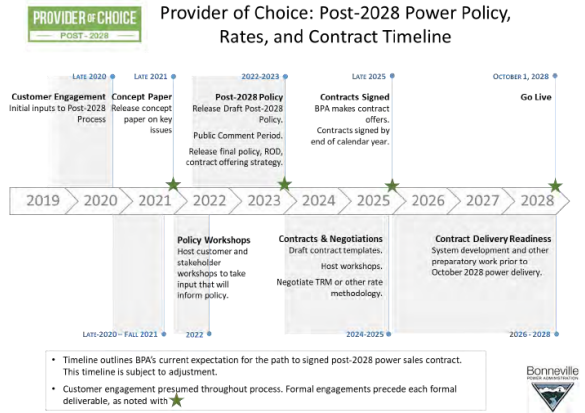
PROVIDER OF CHOICE
POST-2028

Provider of Choice: Post-2028 Power Policy, Rates, and Contract Timeline

LATE 2020
Customer Engagement
Initial inputs to Post-2028 Process

LATE 2021
Concept Paper
Release concept paper on key issues

2022-2023
Post-2028 Policy
Release Draft Post-2028 Policy.
Public Comment Period.
Release final policy, ROD, contract offering strategy.

LATE 2025
Contracts Signed
BPA makes contract offers.
Contracts signed by end of calendar year.

OCTOBER 1, 2028
Go Live

2019 2020 2021 2022 2023 2024 2025 2026 2027 2028

Policy Workshops
Host customer and stakeholder workshops to take input that will inform policy.

LATE-2020 – FALL 2021

2022

Contracts & Negotiations
Draft contract templates.
Host workshops.
Negotiate TRM or other rate methodology.

2024-2025

Contract Delivery Readiness
System development and other preparatory work prior to October 2028 power delivery.

2026 - 2028

• Timeline outlines BPA's current expectation for the path to signed post-2028 power sales contract. This timeline is subject to adjustment.
• Customer engagement presumed throughout process. Formal engagements precede each formal deliverable, as noted with

Bonneville
POWER ADMINISTRATION